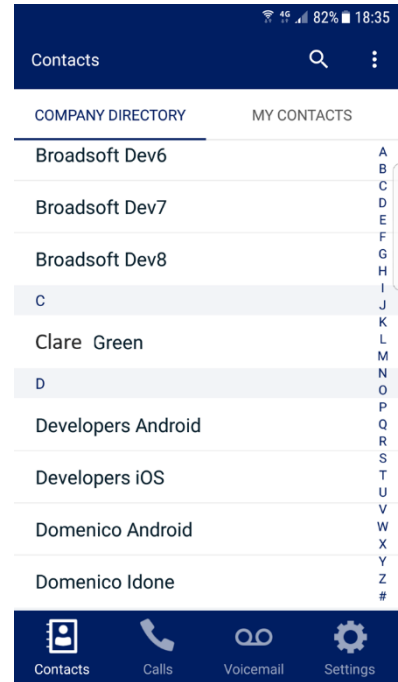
4G 82% 18:35

Contacts

COMPANY DIRECTORY
MY CONTACTS

Broadsoft Dev6
Broadsoft Dev7
Broadsoft Dev8
C
Clare Green
D
Developers Android
Developers iOS
Domenico Android
Domenico Idone

A
B
C
D
E
F
G
H
I
J
K
L
M
N
O
P
Q
R
S
T
U
V
W
X
Y
Z
#

Contacts
Calls
Voicemail
Settings